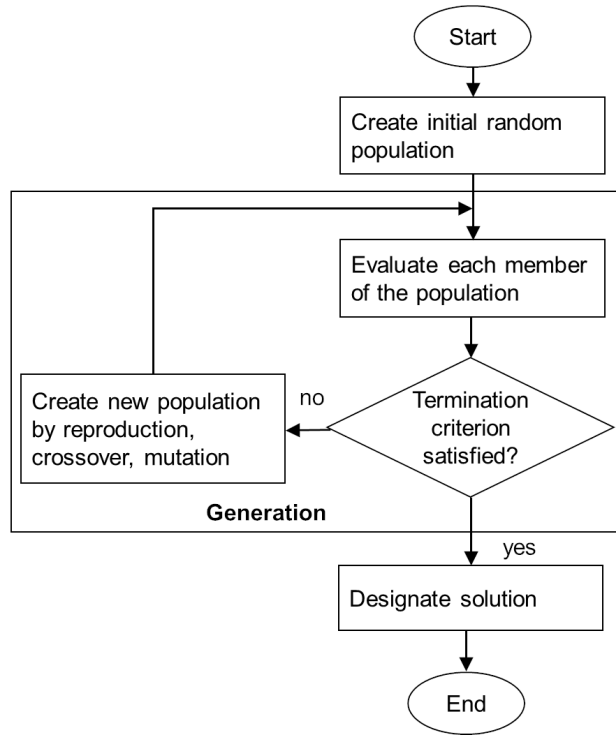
Start

Create initial random population

Evaluate each member of the population

Create new population by reproduction, crossover, mutation

no

Termination criterion satisfied?

Generation

yes

Designate solution

End